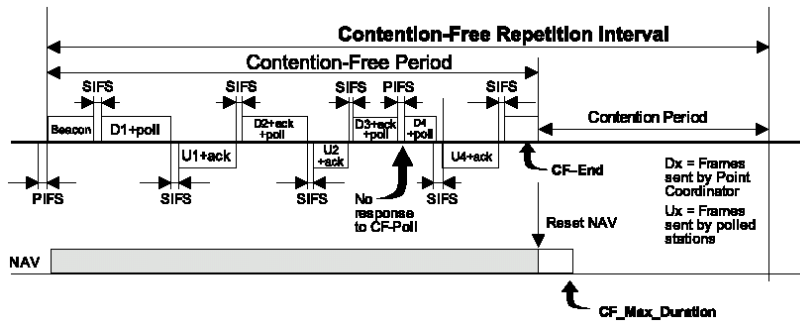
Contention-Free Repetition Interval

Contention-Free Period

SIFS

SIFS

SIFS

PIFS

SIFS

Beacon

D1+poll

D2+ack +poll

D3+ack +poll

D4 +poll

Contention Period

U1+ack

U2 +ack

U4+ack

CF-End

Dx = Frames sent by Point Coordinator

Ux = Frames sent by polled stations

PIFS

SIFS

SIFS

No response to CF-Poll

SIFS

Reset NAV

NAV

CF_Max_Duration